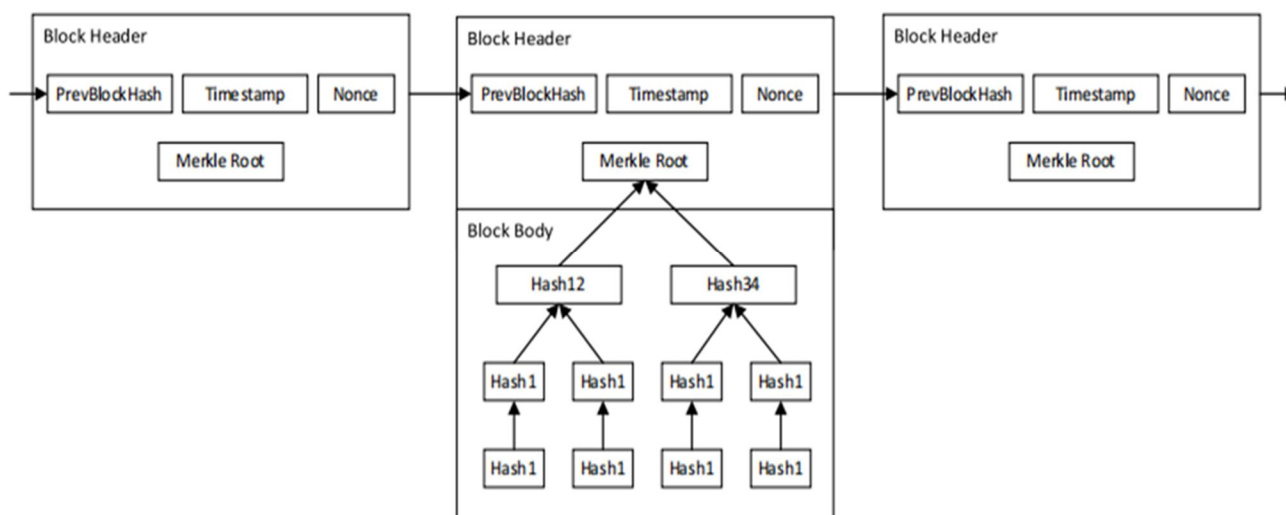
Block Header
PrevBlockHash
Timestamp
Nonce
Merkle Root

Block Header
PrevBlockHash
Timestamp
Nonce
Merkle Root
Block Body
Hash12
Hash34
Hash1
Hash1
Hash1
Hash1
Hash1
Hash1
Hash1
Hash1

Block Header
PrevBlockHash
Timestamp
Nonce
Merkle Root